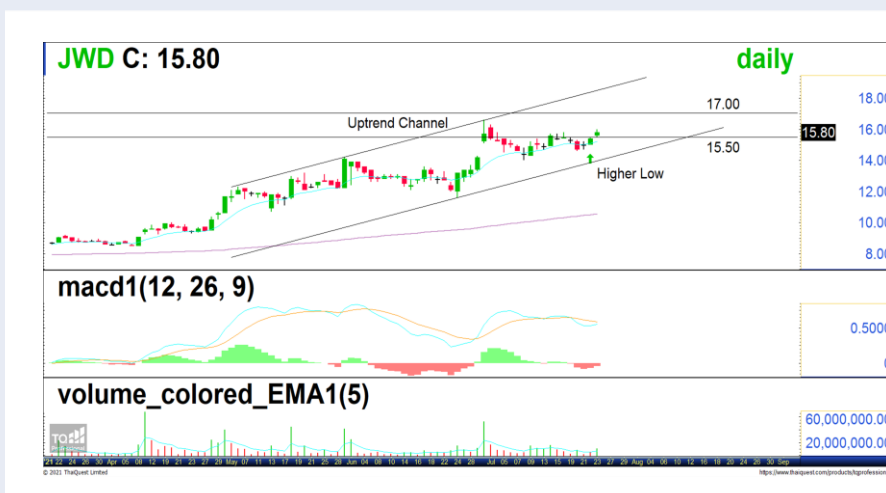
JWD C: 15.80

daily

Uptrend Channel

17.00

15.50

Higher Low

15.80

18.00

16.00

14.00

12.00

10.00

8.00

macd1(12, 26, 9)

0.5000

volume_colored_EMA1(5)

60,000,000.00

20,000,000.00

© 2021 ThaiQuest Limited

https://www.thaiquest.com/products/tqprofessional